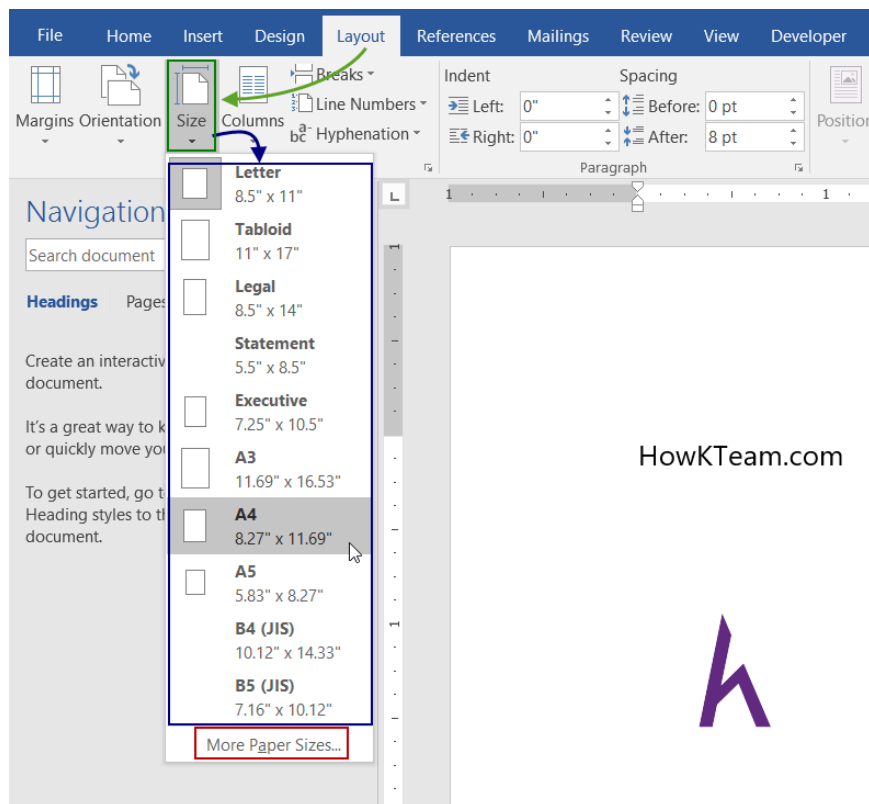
File Home Insert Design Layout References Mailings Review View Developer

Margins Orientation Size Columns Breaks Line Numbers Hyphenation

Indent
Left: 0"
Right: 0"

Spacing
Before: 0 pt
After: 8 pt

Paragraph

Position

Navigation

Search document

Headings Pages

Create an interactiv document.

It's a great way to k or quickly move you

To get started, go t Heading styles to th document.

Letter
8.5" x 11"

Tabloid
11" x 17"

Legal
8.5" x 14"

Statement
5.5" x 8.5"

Executive
7.25" x 10.5"

A3
11.69" x 16.53"

A4
8.27" x 11.69"

A5
5.83" x 8.27"

B4 (JIS)
10.12" x 14.33"

B5 (JIS)
7.16" x 10.12"

More Paper Sizes...

HowKTeam.com